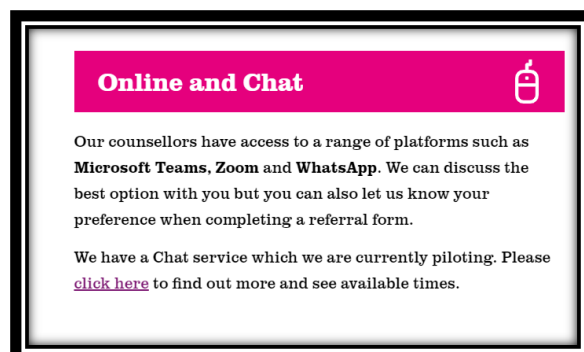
Online and Chat

Our counsellors have access to a range of platforms such as **Microsoft Teams, Zoom** and **WhatsApp**. We can discuss the best option with you but you can also let us know your preference when completing a referral form.

We have a Chat service which we are currently piloting. Please click here to find out more and see available times.